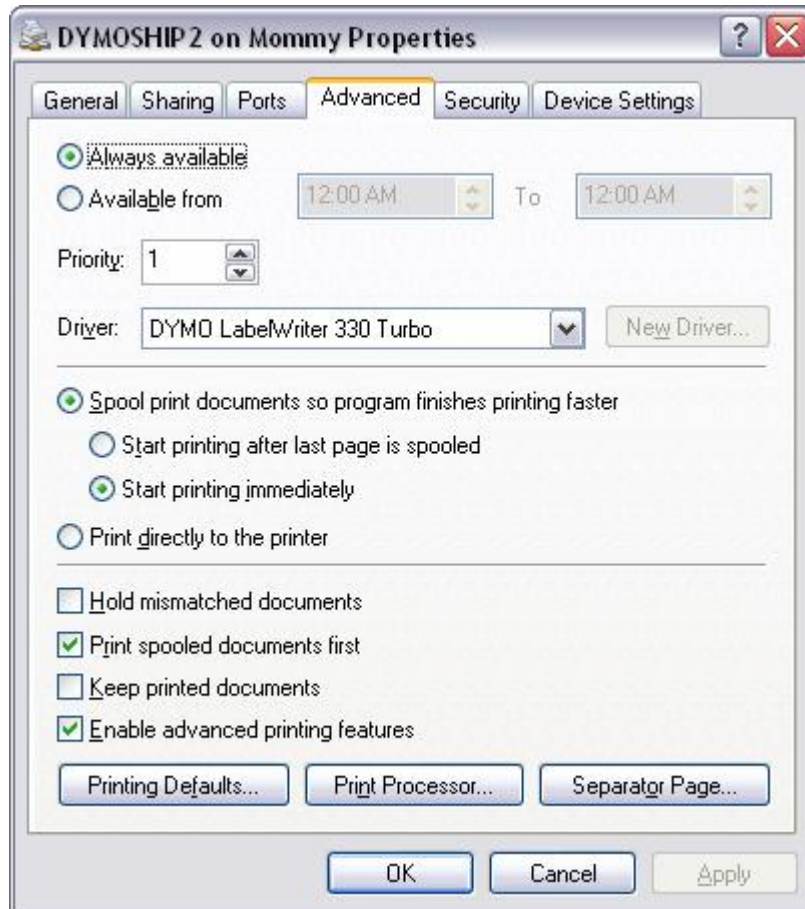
DYMOSHIP2 on Mommy Properties

?

General | Sharing | Ports | Advanced | Security | Device Settings

Always available

Available from 12:00 AM To 12:00 AM

Priority: 1

Driver: DYMO LabelWriter 330 Turbo

New Driver...

Spool print documents so program finishes printing faster

Start printing after last page is spooled

Start printing immediately

Print directly to the printer

Hold mismatched documents

Print spooled documents first

Keep printed documents

Enable advanced printing features

Printing Defaults... Print Processor... Separator Page...

OK Cancel Apply